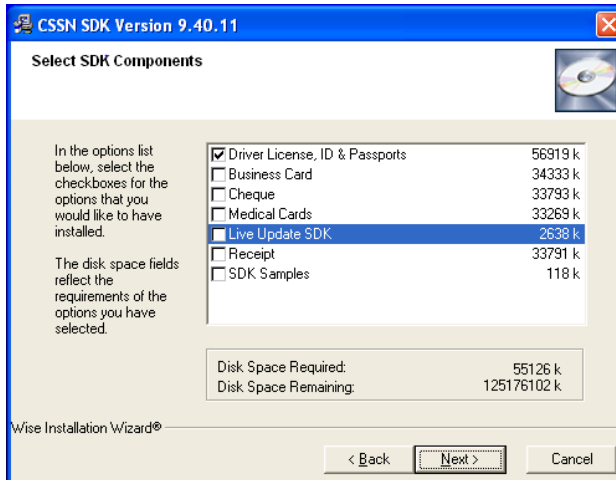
CSSN SDK Version 9.40.11

Select SDK Components

In the options list below, select the checkboxes for the options that you would like to have installed.

The disk space fields reflect the requirements of the options you have selected.

| | | |
|---|---|---|
| ☑ | Driver License, ID & Passports | 56919 k |
| ☐ | Business Card | 34333 k |
| ☐ | Cheque | 33793 k |
| ☐ | Medical Cards | 33269 k |
| ☐ | Live Update SDK | 2638 k |
| ☐ | Receipt | 33791 k |
| ☐ | SDK Samples | 118 k |

Disk Space Required: 55126 k
Disk Space Remaining: 125176102 k

Wise Installation Wizard®

< Back Next > Cancel